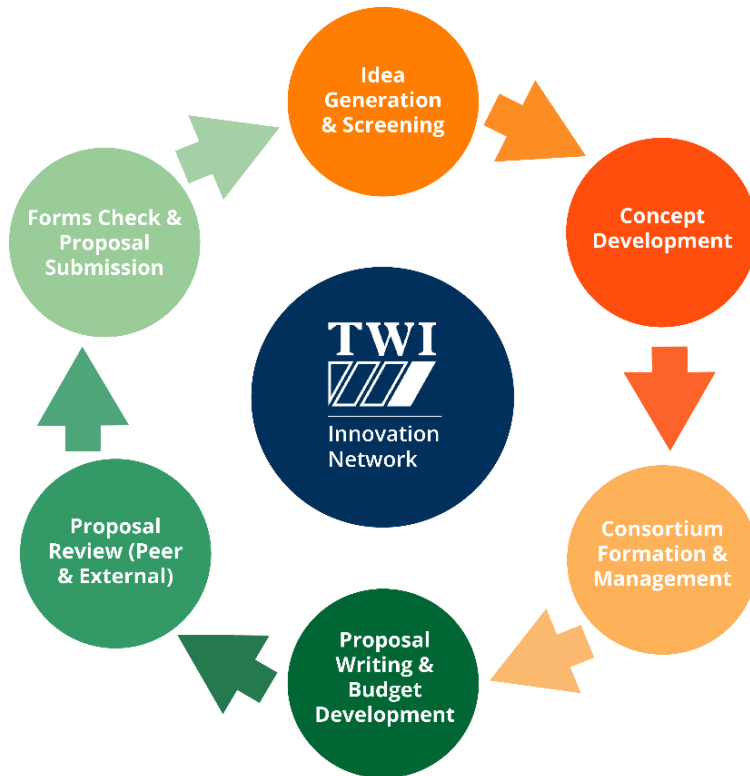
Idea Generation & Screening

Concept Development

Consortium Formation & Management

Proposal Writing & Budget Development

Proposal Review (Peer & External)

Forms Check & Proposal Submission

TWI

Innovation Network